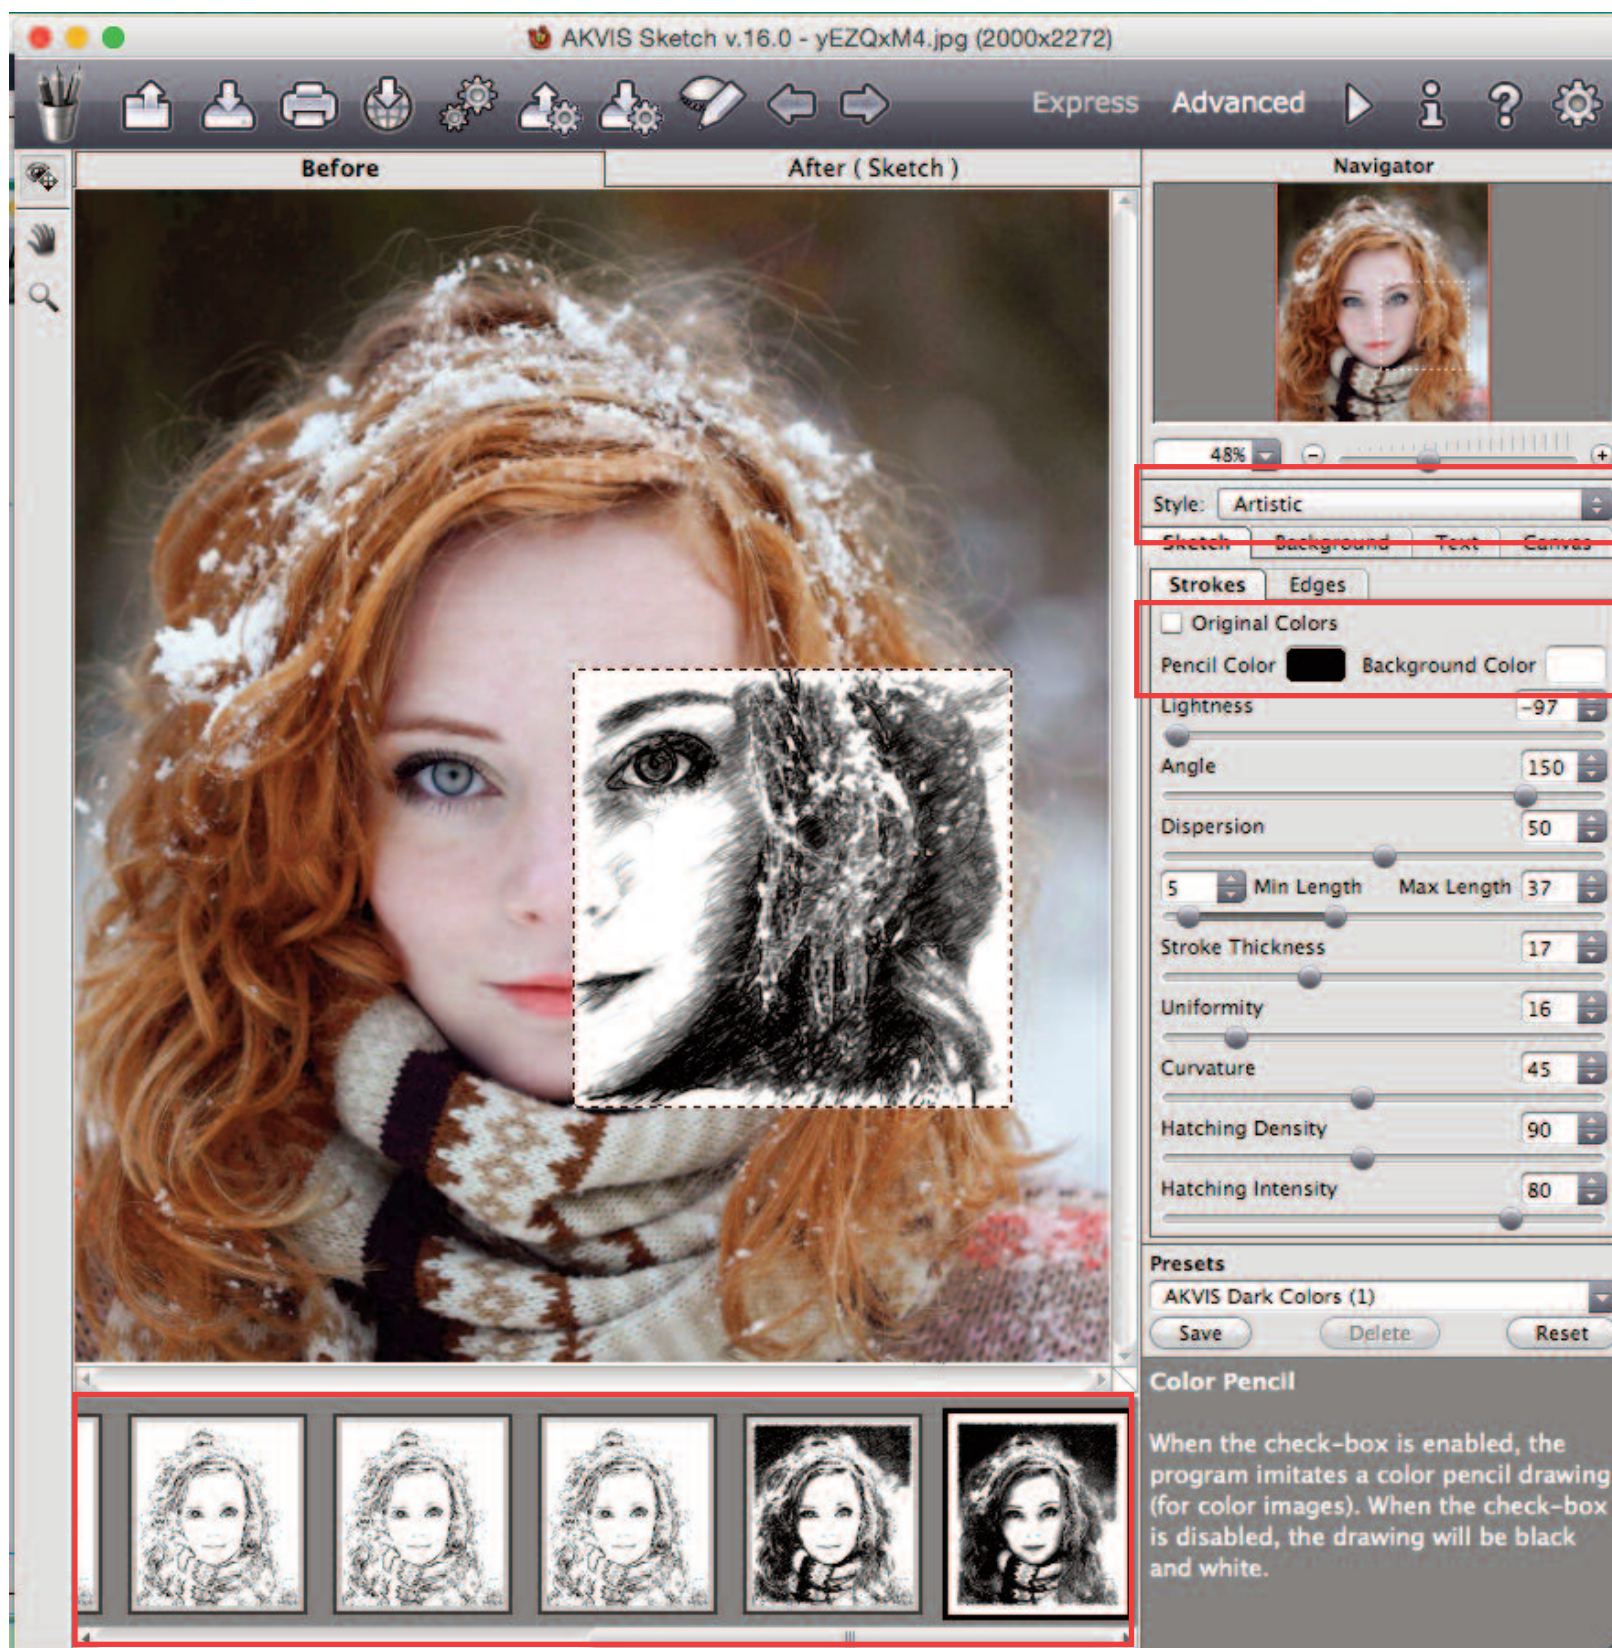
AKVIS Sketch v.16.0 - yEZQxM4.jpg (2000x2272)

Express Advanced

Before

After ( Sketch )

Navigator

48%

Style: Artistic

Sketch Background Text Canvas

Strokes Edges

Original Colors

Pencil Color Background Color

Lightness -97

Angle 150

Dispersion 50

5 Min Length Max Length 37

Stroke Thickness 17

Uniformity 16

Curvature 45

Hatching Density 90

Hatching Intensity 80

Presets

AKVIS Dark Colors (1)

Save Delete Reset

Color Pencil

When the check-box is enabled, the program imitates a color pencil drawing (for color images). When the check-box is disabled, the drawing will be black and white.